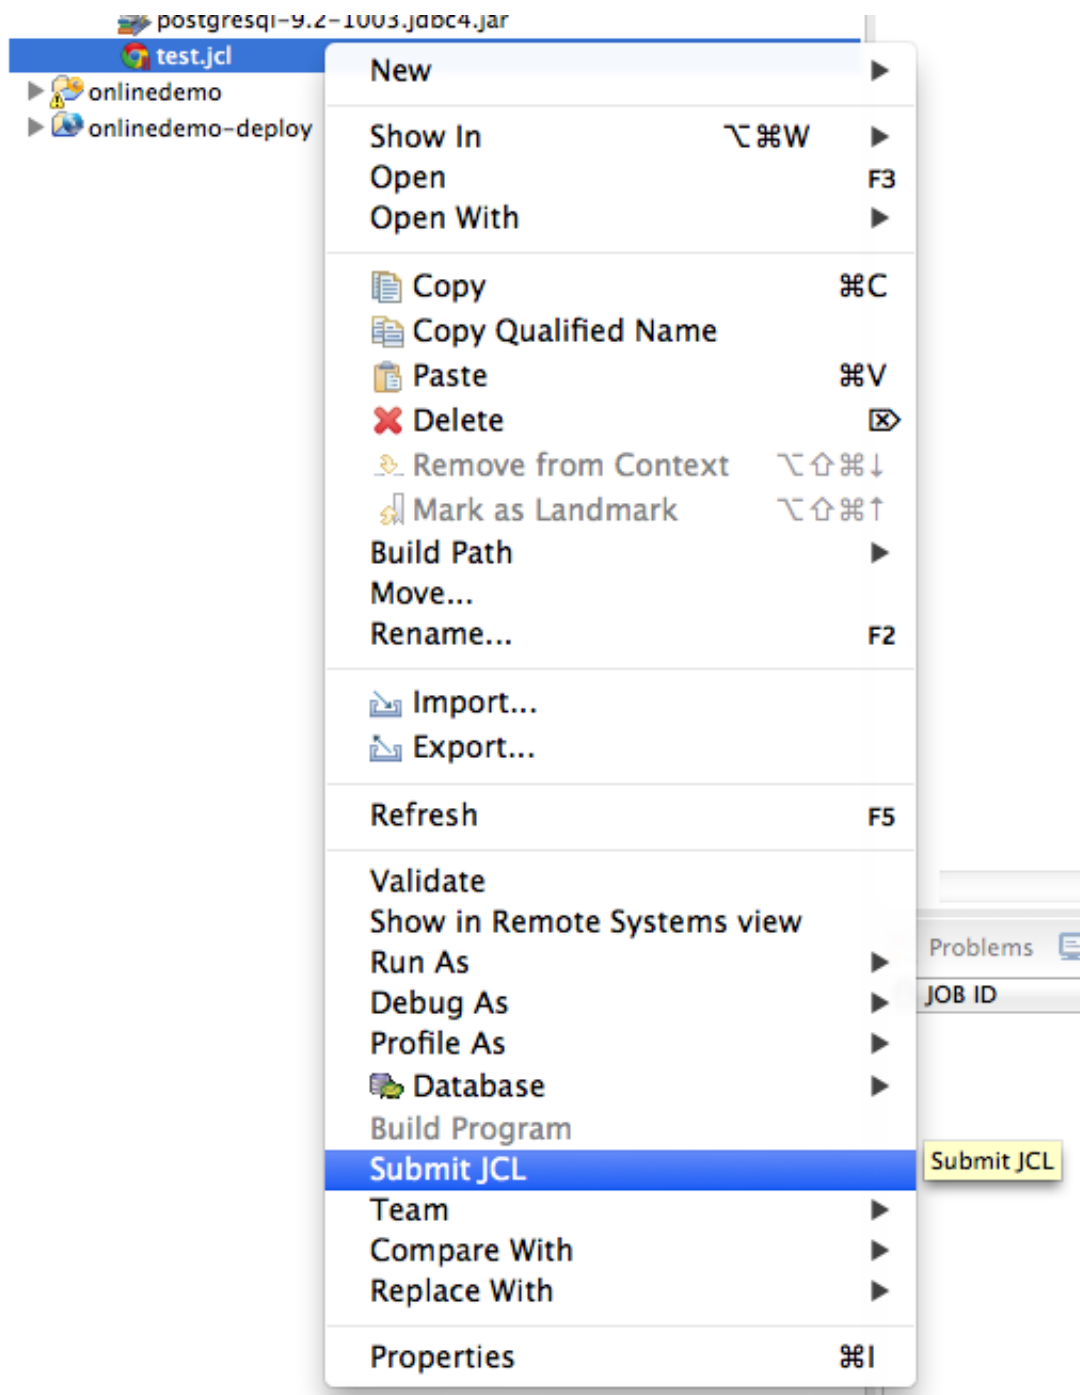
postgresql-9.2-1003.jdbc4.jar
test.jcl
onlinedemo
onlinedemo-deploy

New
Show In ⌥⌘W
Open F3
Open With
Copy ⌘C
Copy Qualified Name
Paste ⌘V
Delete ⌦
Remove from Context ⌥⇧⌘↓
Mark as Landmark ⌥⇧⌘↑
Build Path
Move...
Rename... F2
Import...
Export...
Refresh F5
Validate
Show in Remote Systems view
Run As
Debug As
Profile As
Database
Build Program
Submit JCL
Team
Compare With
Replace With
Properties ⌘I

Problems
JOB ID
Submit JCL